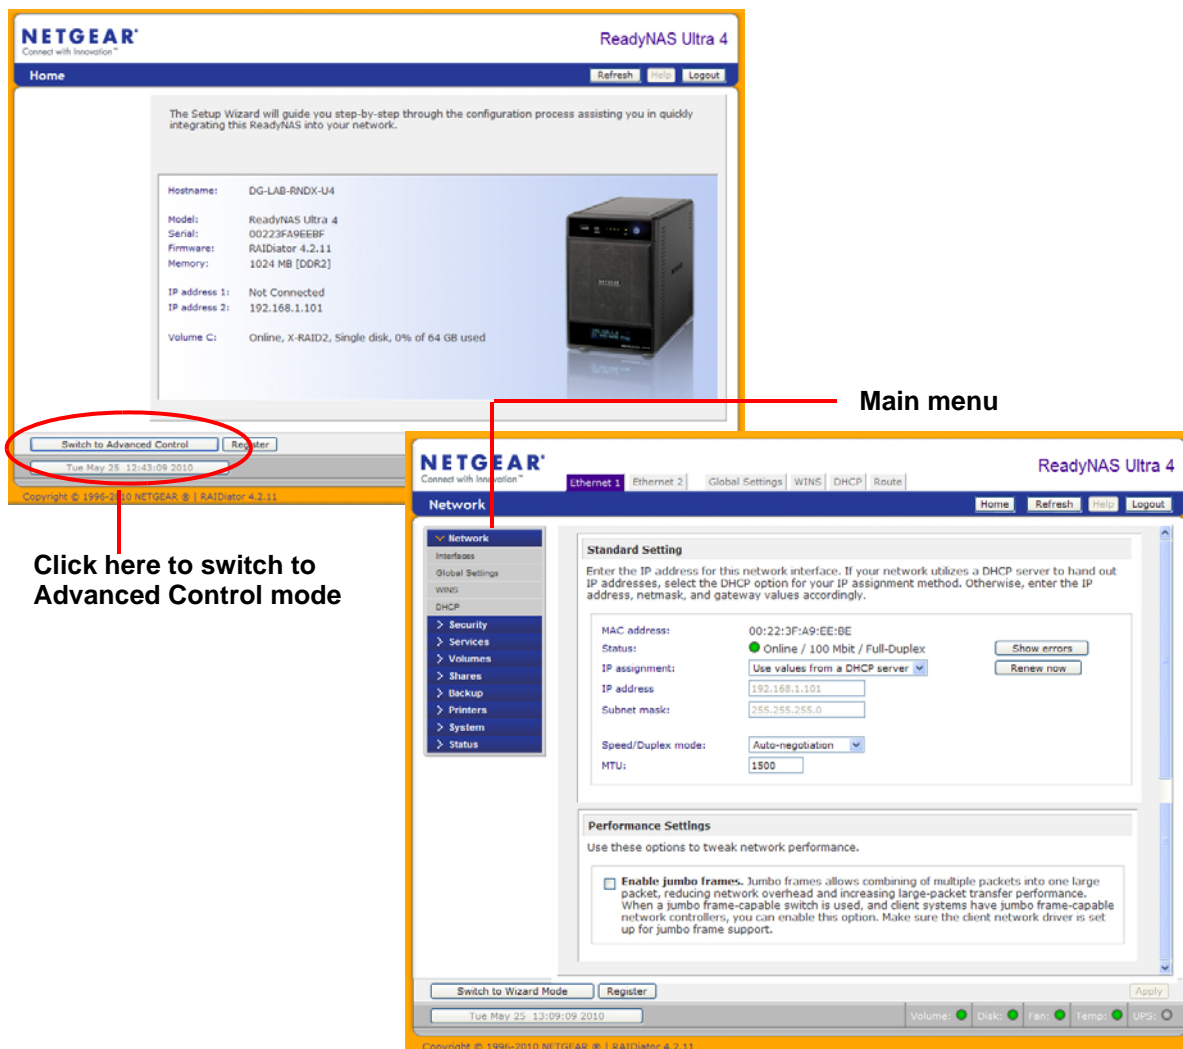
NETGEAR
Connect with Innovation™

ReadyNAS Ultra 4

Home

Refresh Help Logout

The Setup Wizard will guide you step-by-step through the configuration process assisting you in quickly integrating this ReadyNAS into your network.

Hostname: DG-LAB-RNDX-U4

Model: ReadyNAS Ultra 4
Serial: 00223FA9EEBF
Firmware: RAIDiator 4.2.11
Memory: 1024 MB [DDR2]

IP address 1: Not Connected
IP address 2: 192.168.1.101

Volume C: Online, X-RAID2, Single disk, 0% of 64 GB used

Switch to Advanced Control Register

Tue May 25 12:43:09 2010

Copyright © 1996-2010 NETGEAR ® | RAIDiator 4.2.11

Main menu

Click here to switch to Advanced Control mode

NETGEAR
Connect with Innovation™

ReadyNAS Ultra 4

Ethernet 1 Ethernet 2 Global Settings WINS DHCP Route

Network

Home Refresh Help Logout

Network
Interfaces
Global Settings
WINS
DHCP
Security
Services
Volumes
Shares
Backup
Printers
System
Status

Standard Setting

Enter the IP address for this network interface. If your network utilizes a DHCP server to hand out IP addresses, select the DHCP option for your IP assignment method. Otherwise, enter the IP address, netmask, and gateway values accordingly.

MAC address: 00:22:3F:A9:EE:BE
Status: Online / 100 Mbit / Full-Duplex
Show errors
IP assignment: Use values from a DHCP server
Renew now
IP address 192.168.1.101
Subnet mask: 255.255.255.0

Speed/Duplex mode: Auto-negotiation
MTU: 1500

Performance Settings

Use these options to tweak network performance.

Enable jumbo frames. Jumbo frames allows combining of multiple packets into one large packet, reducing network overhead and increasing large-packet transfer performance. When a jumbo frame-capable switch is used, and client systems have jumbo frame-capable network controllers, you can enable this option. Make sure the client network driver is set up for jumbo frame support.

Switch to Wizard Mode Register Apply

Tue May 25 13:09:09 2010

Volume: Disk: Fan: Temp: UPS:

Copyright © 1996-2010 NETGEAR ® | RAIDiator 4.2.11